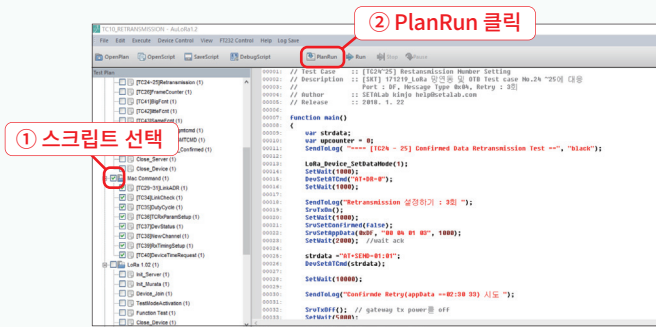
TC10_RETRANSMISSION - AutoRa1.2

File Edit Execute Device Control View PT252 Control Help Log Save

OpenPlan OpenScript SaveScript DebugScript PlanRun Run Stop Pause

② PlanRun 클릭

① 스크립트 선택

Test Plan
[TC24~25]Retransmission (1)
[TC26]FrameCounter (1)
[TC41]BigFont (1)
[TC42]MaFont (1)
[TC43]GameFont (1)
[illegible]ontcmd (1)
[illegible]TCMD (1)
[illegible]Confirmed (1)
Close_Server (1)
Close_Device (1)
Mac Command (1)
[TC29~31]LinkADR (1)
[TC34]LinkCheck (1)
[TC35]DutyCycle (1)
[TC36]TCRxParamSetup (1)
[TC37]DevStatus (1)
[TC38]NewChannel (1)
[TC39]RxTimingSetup (1)
[TC40]DeviceTimeRequest (1)
LoRa 1.02 (1)
Init_Server (1)
Init_Murata (1)
Device_Join (1)
TestModeActivation (1)
Function Test (1)
Close_Device (1)

00001: // Test Case :: [TC24~25] Restansmission Number Setting
00002: // Description :: [SKT] 171219_LoRa 망연동 및 OTB Test case No.24 ~25에 대응
00003: // Port : 8F, Message Type 0x04, Retry : 3회
00004: // Author :: SETALab kimjo help@setalab.com
00005: // Release :: 2018. 1. 22
00006:
00007: function main()
00008: {
00009: var strdata;
00010: var upcounter = 0;
00011: SendToLog("==== [TC24 - 25] Confirmed Data Retransmission Test ==", "black");
00012:
00013: LoRa_Device_SetDataMode(1);
00014: SetWait(1000);
00015: DevSetATCmd("AT+D0-0");
00016: SetWait(1000);
00017:
00018: SendToLog("Retransmission 설정하기 : 3회 ");
00019: SrvTxOn();
00020: SetWait(1000);
00021: SrvSetConfirmed(false);
00022: SrvSetAppData(0x0F, "08 04 01 03", 1000);
00023: SetWait(2000); //wait ack
00024:
00025: strdata = "AT+SEND-01:01";
00026: DevSetATCmd(strdata);
00027:
00028: SetWait(10000);
00029:
00030: SendToLog("Confirmde Retry(appData ==02:30 33) 시도 ");
00031:
00032: SrvTxOff(); // gateway tx power를 off
00033: SetWait(5000);